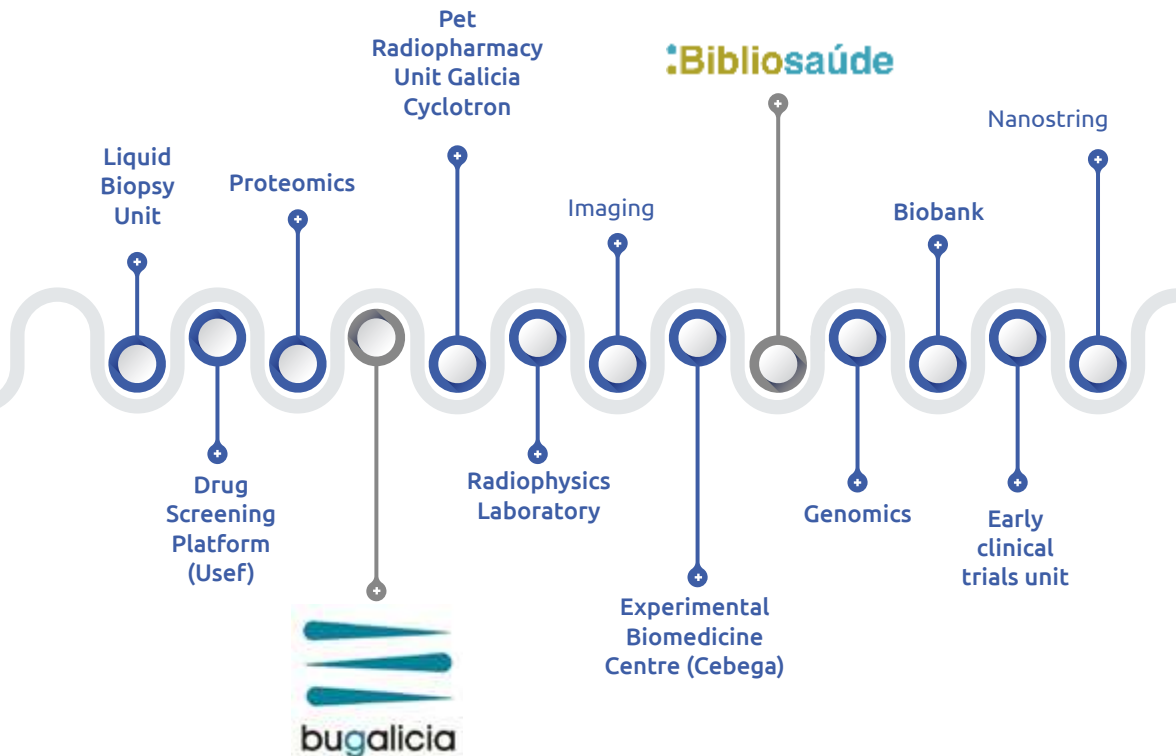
Pet Radiopharmacy Unit Galicia Cyclotron

:Bibliosaúde

Nanostring

Liquid Biopsy Unit

Proteomics

Imaging

Biobank

Drug Screening Platform (Usef)

bugalicia

Radiophysics Laboratory

Experimental Biomedicine Centre (Cebega)

Genomics

Early clinical trials unit